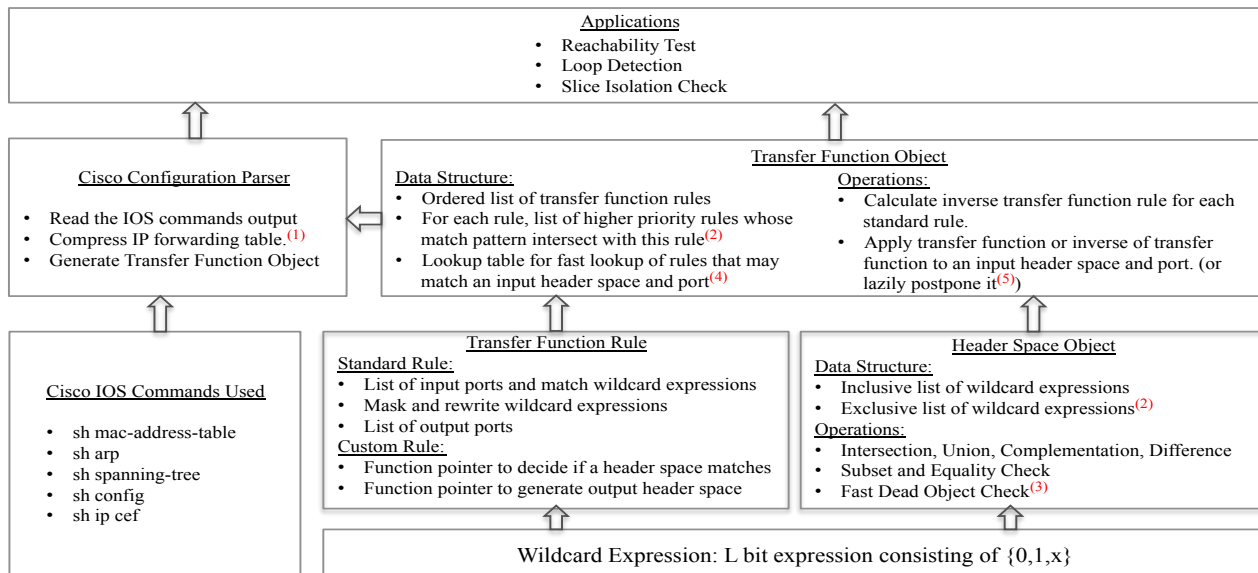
Applications
- Reachability Test
- Loop Detection
- Slice Isolation Check

Cisco Configuration Parser
- Read the IOS commands output
- Compress IP forwarding table.$^{(1)}$
- Generate Transfer Function Object

Transfer Function Object
Data Structure:
- Ordered list of transfer function rules
- For each rule, list of higher priority rules whose match pattern intersect with this rule$^{(2)}$
- Lookup table for fast lookup of rules that may match an input header space and port$^{(4)}$

Operations:
- Calculate inverse transfer function rule for each standard rule.
- Apply transfer function or inverse of transfer function to an input header space and port. (or lazily postpone it$^{(5)}$)

Cisco IOS Commands Used
- sh mac-address-table
- sh arp
- sh spanning-tree
- sh config
- sh ip cef

Transfer Function Rule
Standard Rule:
- List of input ports and match wildcard expressions
- Mask and rewrite wildcard expressions
- List of output ports
Custom Rule:
- Function pointer to decide if a header space matches
- Function pointer to generate output header space

Header Space Object
Data Structure:
- Inclusive list of wildcard expressions
- Exclusive list of wildcard expressions$^{(2)}$
Operations:
- Intersection, Union, Complementation, Difference
- Subset and Equality Check
- Fast Dead Object Check$^{(3)}$

Wildcard Expression: L bit expression consisting of $\{0,1,x\}$